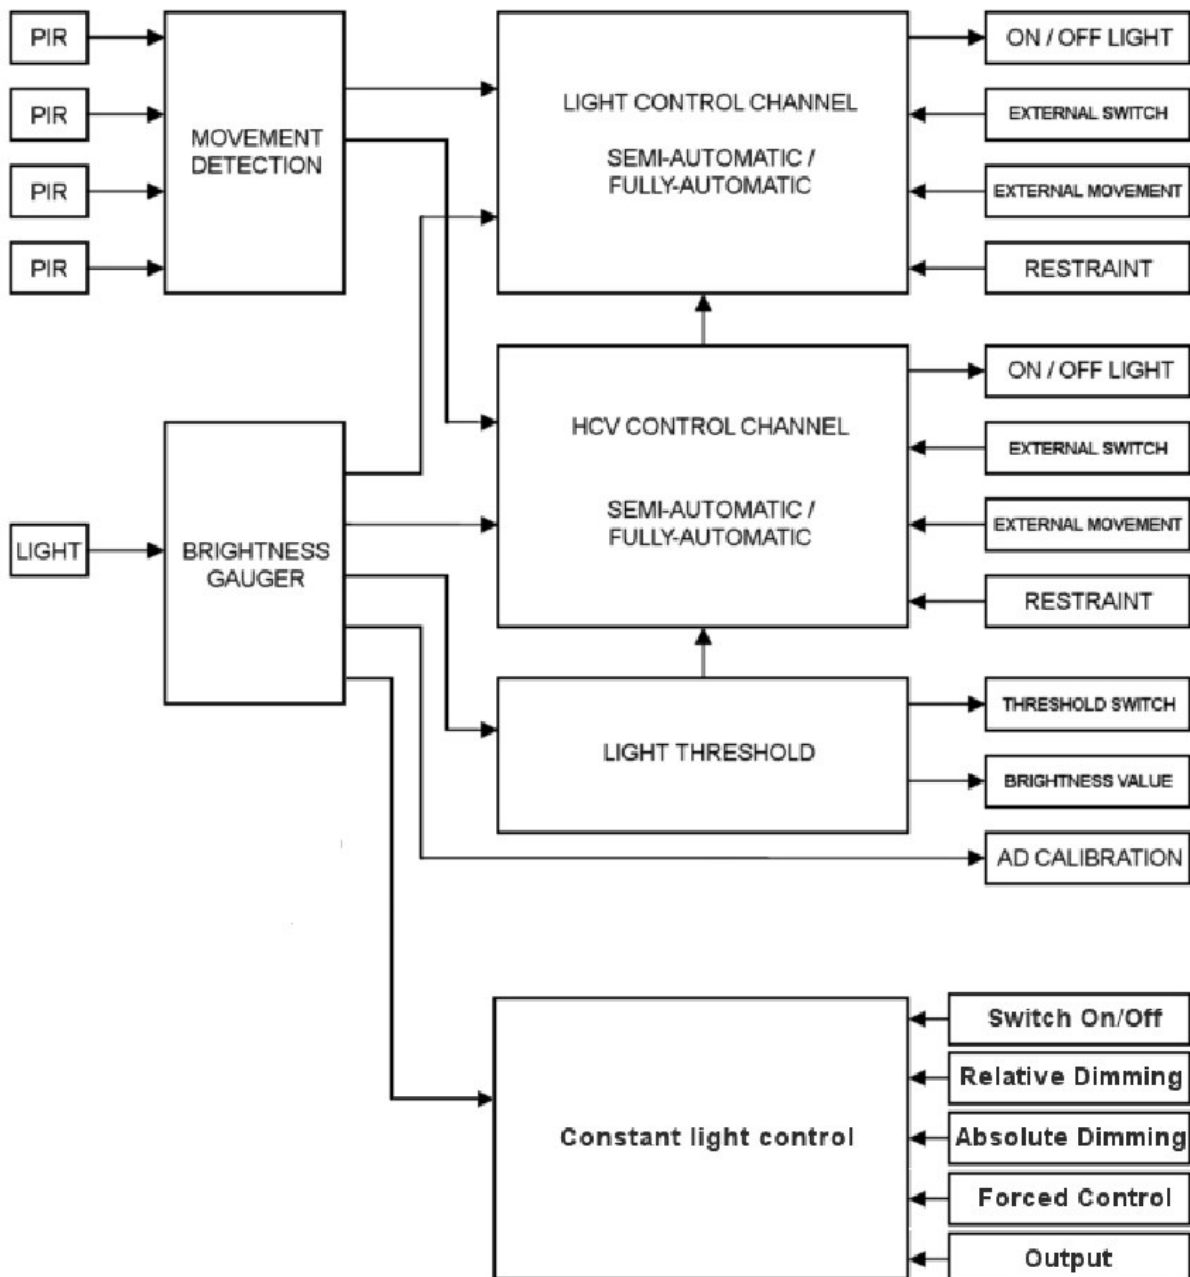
PIR
PIR
PIR
PIR

MOVEMENT DETECTION

LIGHT CONTROL CHANNEL

SEMI-AUTOMATIC / FULLY-AUTOMATIC

ON / OFF LIGHT
EXTERNAL SWITCH
EXTERNAL MOVEMENT
RESTRAINT

HCV CONTROL CHANNEL

SEMI-AUTOMATIC / FULLY-AUTOMATIC

ON / OFF LIGHT
EXTERNAL SWITCH
EXTERNAL MOVEMENT
RESTRAINT

LIGHT

BRIGHTNESS GAUGER

LIGHT THRESHOLD

THRESHOLD SWITCH
BRIGHTNESS VALUE
AD CALIBRATION

Constant light control

Switch On/Off
Relative Dimming
Absolute Dimming
Forced Control
Output